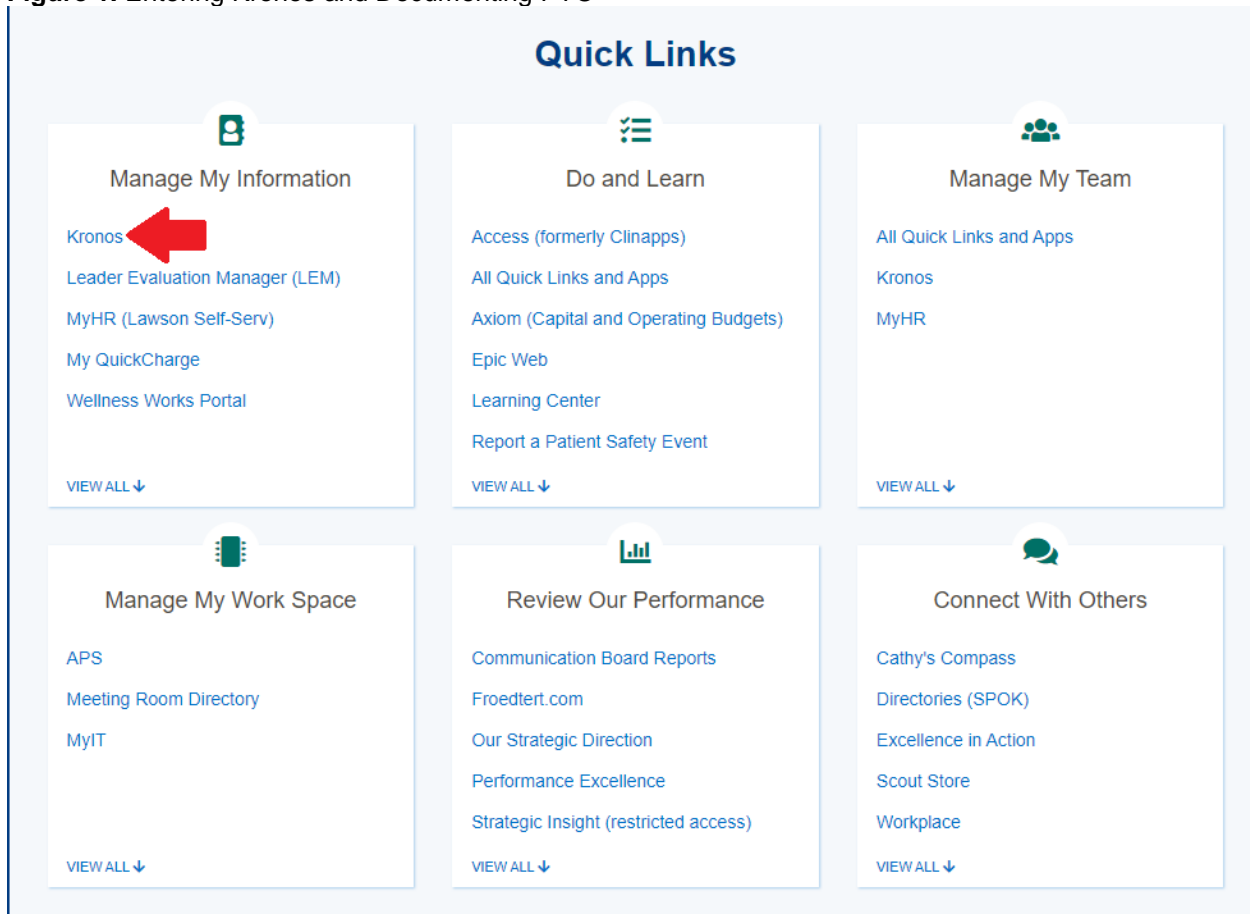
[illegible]

Quick Links

Manage My Information

Kronos
Leader Evaluation Manager (LEM)
MyHR (Lawson Self-Serv)
My QuickCharge
Wellness Works Portal

VIEW ALL

Do and Learn

Access (formerly Clinapps)
All Quick Links and Apps
Axiom (Capital and Operating Budgets)
Epic Web
Learning Center
Report a Patient Safety Event

VIEW ALL

Manage My Team

All Quick Links and Apps
Kronos
MyHR

VIEW ALL

Manage My Work Space

APS
Meeting Room Directory
MyIT

VIEW ALL

Review Our Performance

Communication Board Reports
Froedtert.com
Our Strategic Direction
Performance Excellence
Strategic Insight (restricted access)

VIEW ALL

Connect With Others

Cathy's Compass
Directories (SPOK)
Excellence in Action
Scout Store
Workplace

VIEW ALL